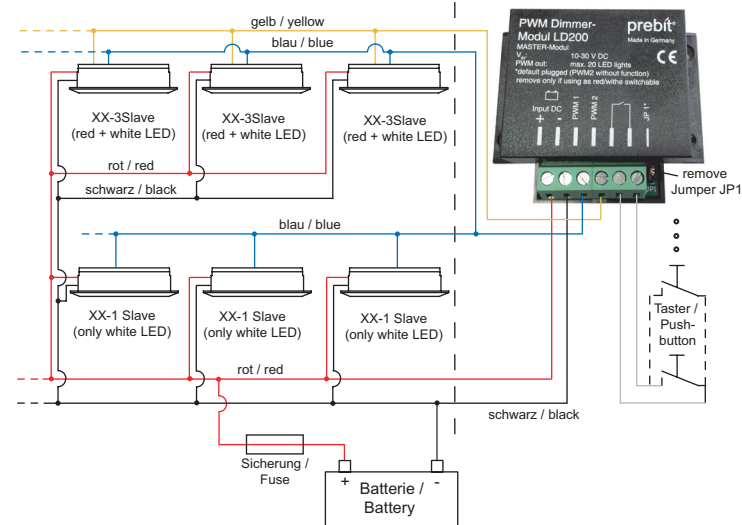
gelb / yellow

blau / blue

PWM Dimmer-Modul LD200

prebit

MASTER-Modul

$V_{in}$: 10-30 V DC

PWM out: max. 20 LED lights

*default plugged (PWM2 without function)

remove only if using as red/withe switchable

Made in Germany

CE

Input DC

+ -

PWM 1

PWM 2

JP 1*

XX-3Slave (red + white LED)

XX-3Slave (red + white LED)

XX-3Slave (red + white LED)

rot / red

schwarz / black

remove Jumper JP1

blau / blue

XX-1 Slave (only white LED)

XX-1 Slave (only white LED)

XX-1 Slave (only white LED)

Taster / Push-button

rot / red

schwarz / black

Sicherung / Fuse

+ -

Batterie / Battery